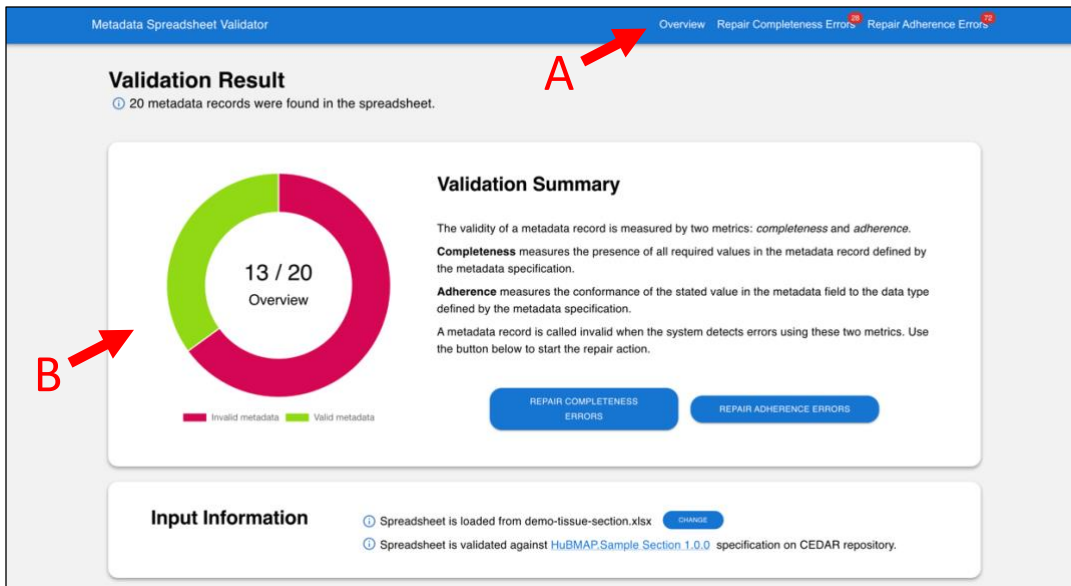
Metadata Spreadsheet Validator

Overview Repair Completeness Errors 28 Repair Adherence Errors 72

A

Validation Result

ⓘ 20 metadata records were found in the spreadsheet.

13 / 20

Overview

B

Invalid metadata Valid metadata

Validation Summary

The validity of a metadata record is measured by two metrics: *completeness* and *adherence*.

**Completeness** measures the presence of all required values in the metadata record defined by the metadata specification.

**Adherence** measures the conformance of the stated value in the metadata field to the data type defined by the metadata specification.

A metadata record is called invalid when the system detects errors using these two metrics. Use the button below to start the repair action.

REPAIR COMPLETENESS ERRORS

REPAIR ADHERENCE ERRORS

Input Information

ⓘ Spreadsheet is loaded from demo-tissue-section.xlsx CHANGE

ⓘ Spreadsheet is validated against HuBMAP.Sample Section 1.0.0 specification on CEDAR repository.